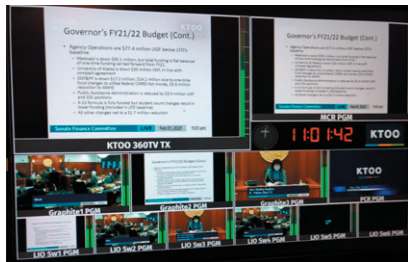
Governor's FY21/22 Budget (Cont.)

Agency Operations are $77.4 million UGF below LFD's baseline

Medicaid is down $30.1 million, and total funding is flat because of one-time funding carried forward from FY21.

University of Alaska is down $20 million UGF, in line with compact agreement

DEED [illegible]

Public Assistance Administration is reduced by $9.9 million UGF and 100 positions

A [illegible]

All other changes net to a $5.1 million reduction

Senate Finance Committee LIVE Feb 01 2021

KTOO

Governor's FY21/22 Budget (Cont.)

MCR PGM

KTOO 360TV TX

11:01:42

KTOO

Graphite1 PGM

Graphite2 PGM

Graphite3 PGM

PCR PGM

LIO Sw1 PGM

LIO Sw2 PGM

LIO Sw3 PGM

LIO Sw4 PGM

LIO Sw5 PGM

LIO Sw6 PGM